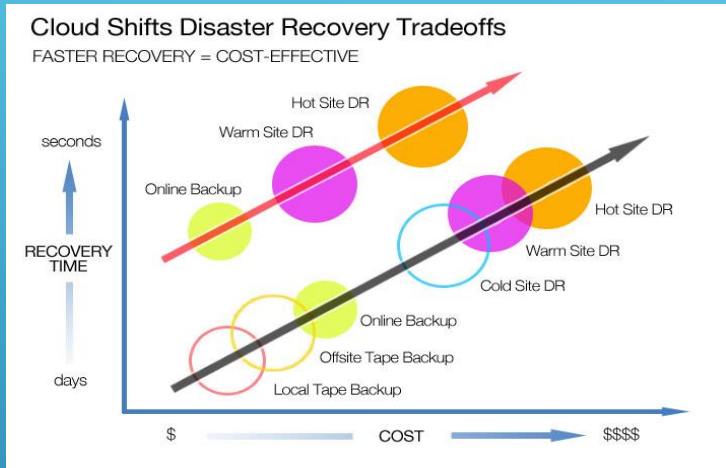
Cloud Shifts Disaster Recovery Tradeoffs
FASTER RECOVERY = COST-EFFECTIVE

seconds
RECOVERY TIME
days

Hot Site DR
Warm Site DR
Online Backup

Hot Site DR
Warm Site DR
Cold Site DR
Online Backup
Offsite Tape Backup
Local Tape Backup

$
COST
$$$$